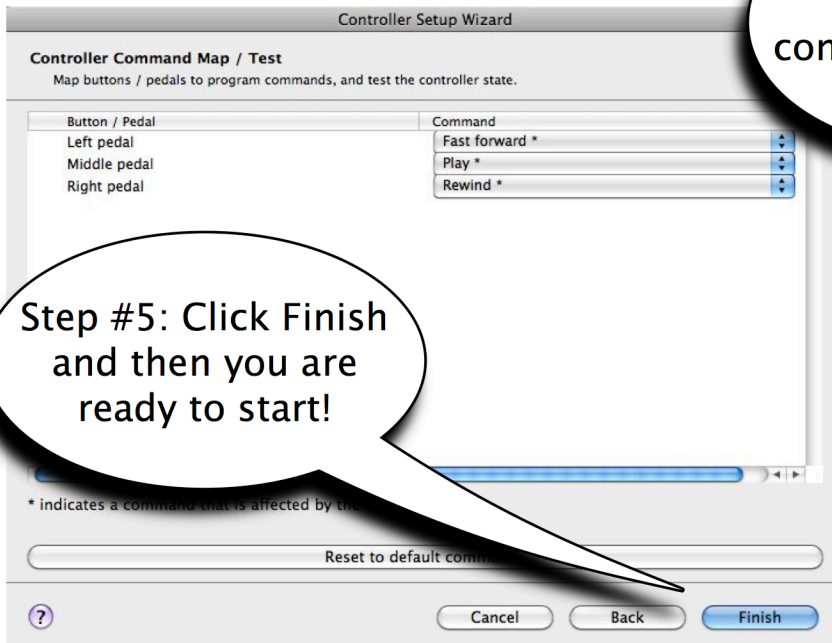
Controller Setup Wizard

com

Controller Command Map / Test
Map buttons / pedals to program commands, and test the controller state.

| Button / Pedal | Command |
|---|---|
| Left pedal | Fast forward * |
| Middle pedal | Play * |
| Right pedal | Rewind * |

Step #5: Click Finish and then you are ready to start!

* indicates a command that is affected by the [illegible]

Reset to default comm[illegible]

?

Cancel

Back

Finish